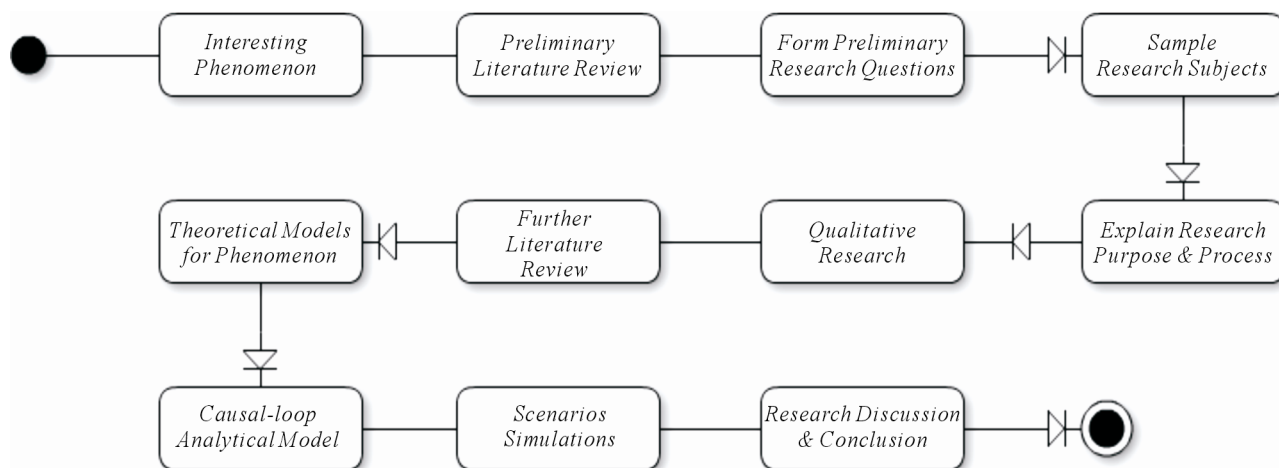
Interesting Phenomenon

Preliminary Literature Review

Form Preliminary Research Questions

Sample Research Subjects

Explain Research Purpose & Process

Qualitative Research

Further Literature Review

Theoretical Models for Phenomenon

Causal-loop Analytical Model

Scenarios Simulations

Research Discussion & Conclusion